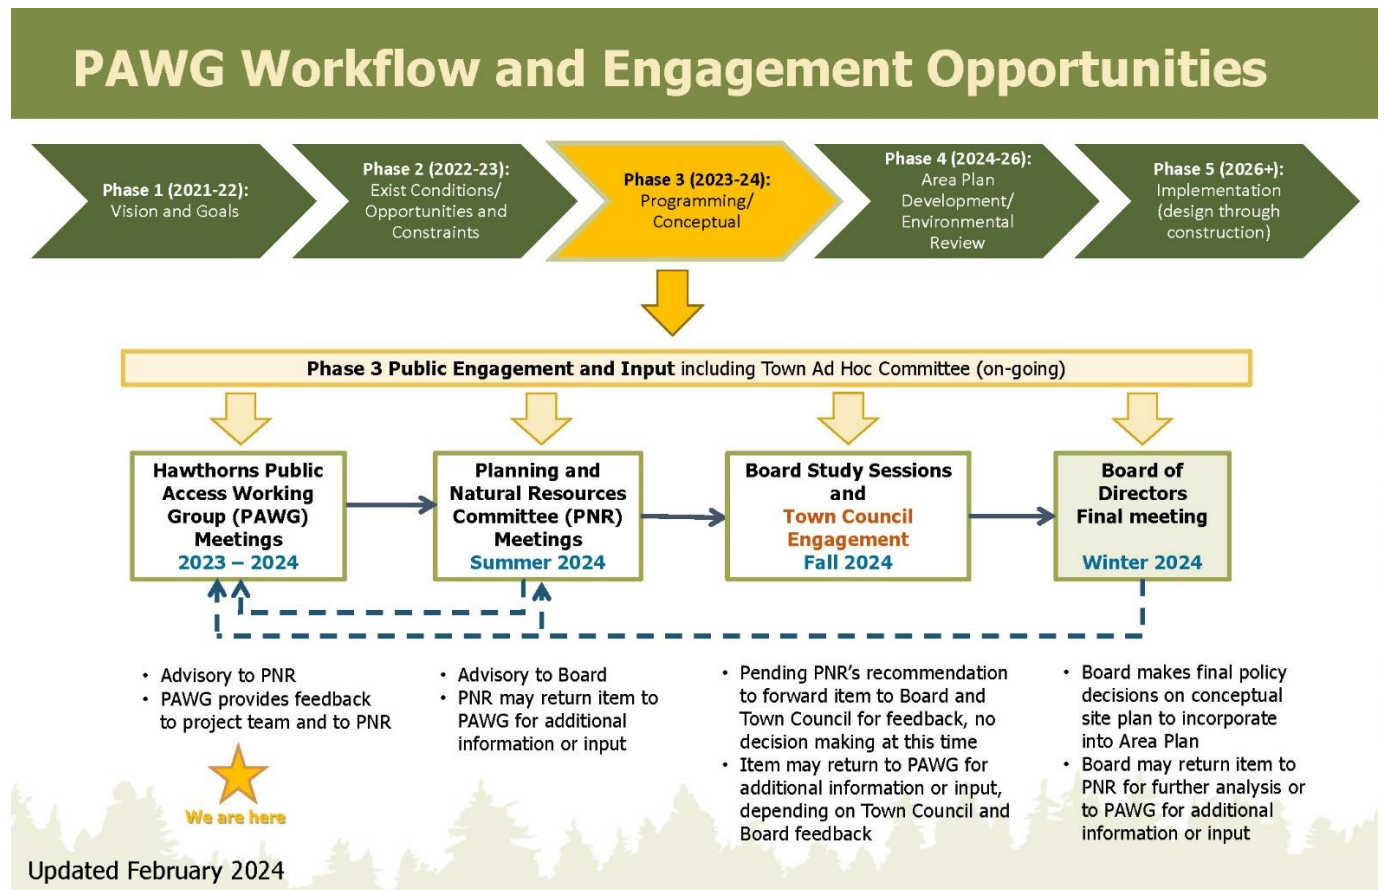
PAWG Workflow and Engagement Opportunities

Phase 1 (2021-22): Vision and Goals

Phase 2 (2022-23): Exist Conditions/ Opportunities and Constraints

Phase 3 (2023-24): Programming/ Conceptual

Phase 4 (2024-26): Area Plan Development/ Environmental Review

Phase 5 (2026+): Implementation (design through construction)

Phase 3 Public Engagement and Input including Town Ad Hoc Committee (on-going)

Hawthorns Public Access Working Group (PAWG) Meetings 2023 – 2024

Planning and Natural Resources Committee (PNR) Meetings Summer 2024

Board Study Sessions and Town Council Engagement Fall 2024

Board of Directors Final meeting Winter 2024

• Advisory to PNR
• PAWG provides feedback to project team and to PNR

We are here

• Advisory to Board
• PNR may return item to PAWG for additional information or input

• Pending PNR's recommendation to forward item to Board and Town Council for feedback, no decision making at this time
• Item may return to PAWG for additional information or input, depending on Town Council and Board feedback

• Board makes final policy decisions on conceptual site plan to incorporate into Area Plan
• Board may return item to PNR for further analysis or to PAWG for additional information or input

Updated February 2024